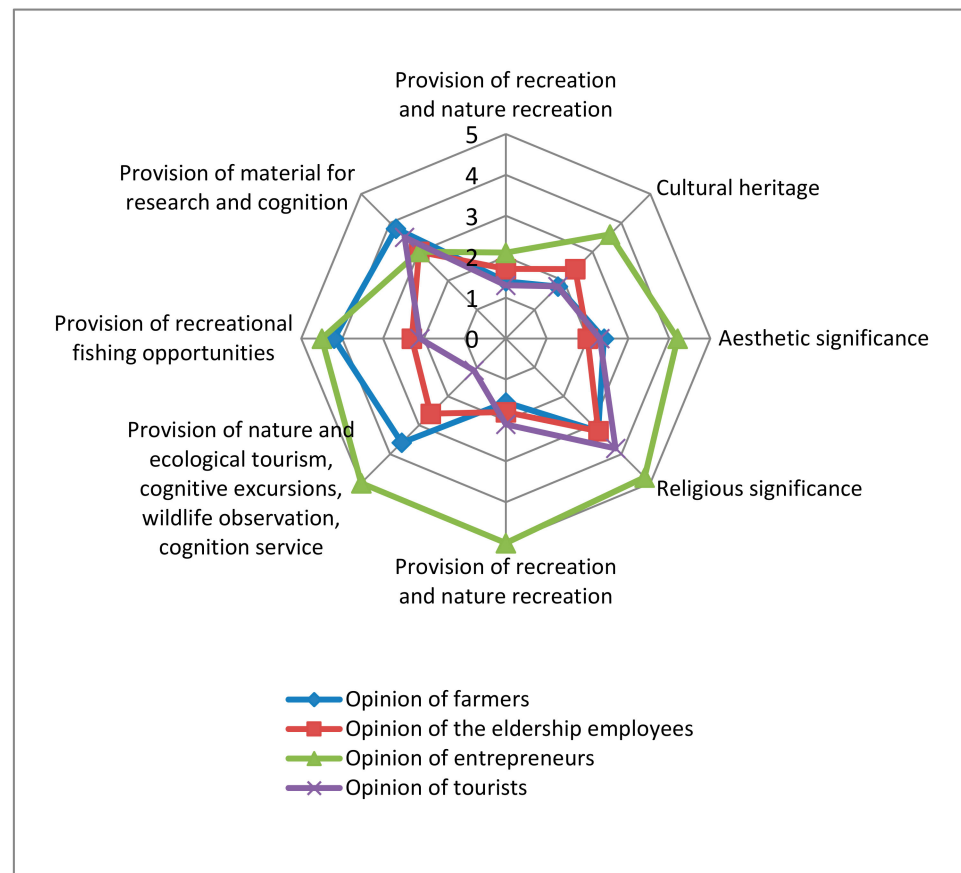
Provision of recreation and nature recreation

5
4
3
2
1
0

Cultural heritage

Aesthetic significance

Religious significance

Provision of recreation and nature recreation

Provision of nature and ecological tourism, cognitive excursions, wildlife observation, cognition service

Provision of recreational fishing opportunities

Provision of material for research and cognition

Opinion of farmers
Opinion of the eldership employees
Opinion of entrepreneurs
Opinion of tourists